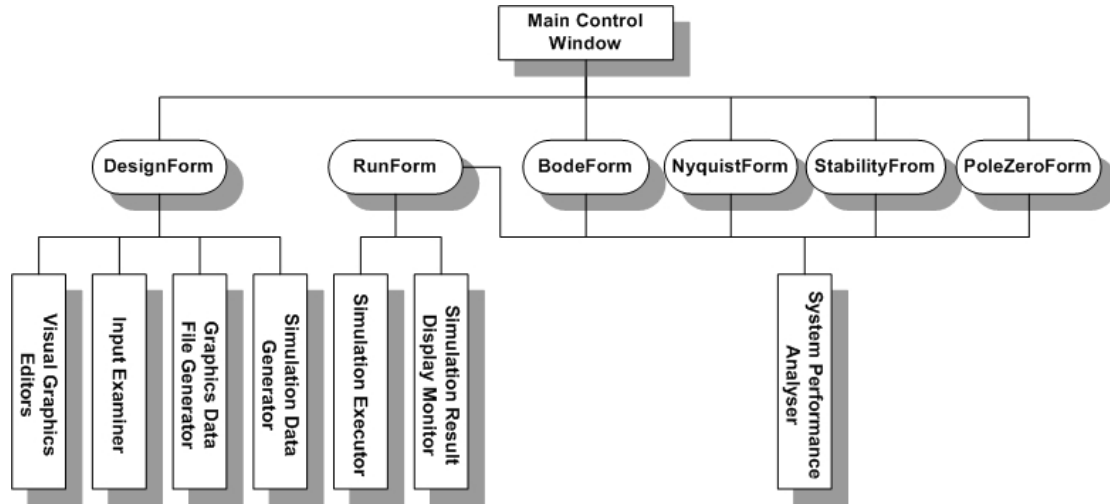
Main Control Window

DesignForm
RunForm
BodeForm
NyquistForm
StabilityFrom
PoleZeroForm

Visual Graphics Editors
Input Examiner
Graphics Data File Generator
Simulation Data Generator
Simulation Executor
Simulation Result Display Monitor
System Performance Analyser